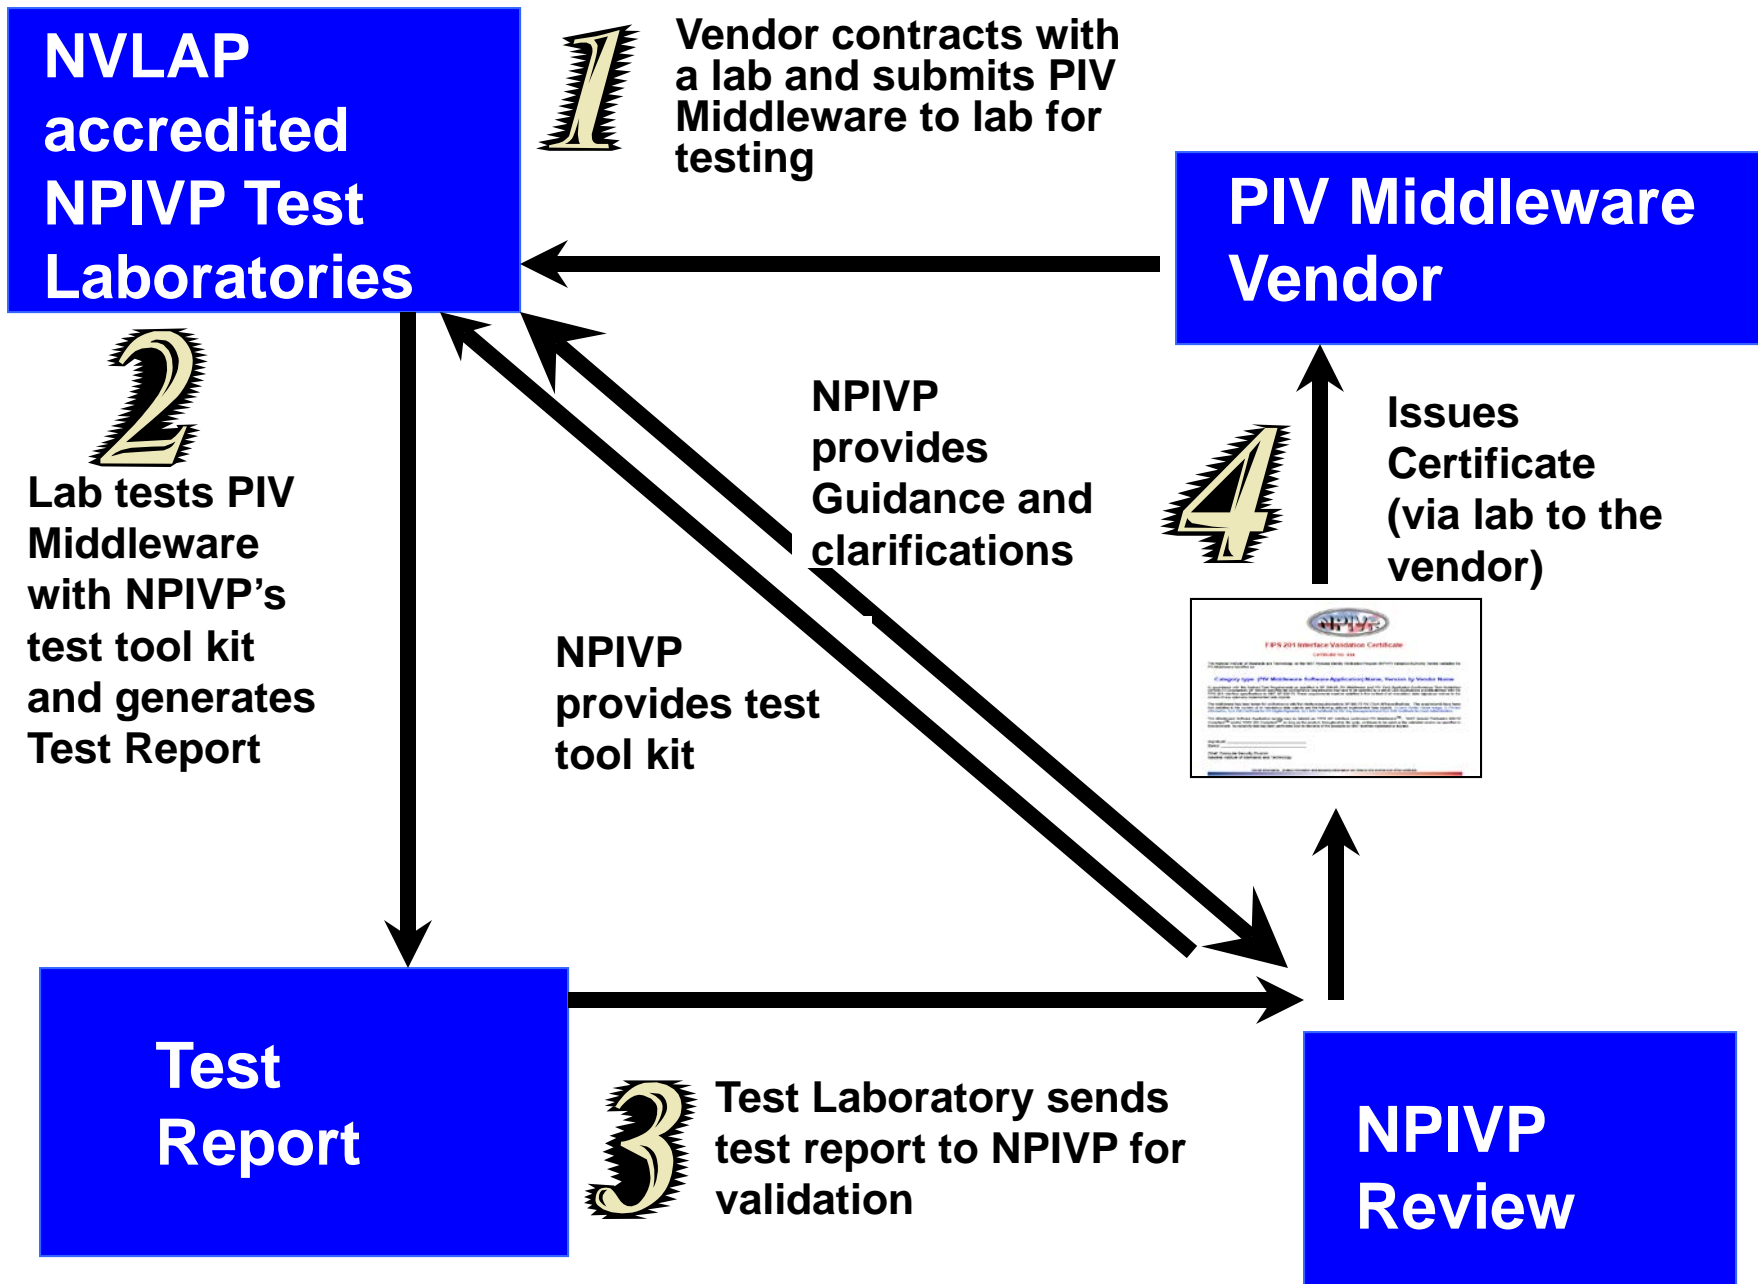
NVLAP accredited NPIVP Test Laboratories

1

Vendor contracts with a lab and submits PIV Middleware to lab for testing

PIV Middleware Vendor

2

Lab tests PIV Middleware with NPIVP's test tool kit and generates Test Report

NPIVP provides Guidance and clarifications

NPIVP provides test tool kit

4

Issues Certificate (via lab to the vendor)

NPIVP

FIPS 201 Interface Validation Certificate

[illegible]

Test Report

3

Test Laboratory sends test report to NPIVP for validation

NPIVP Review